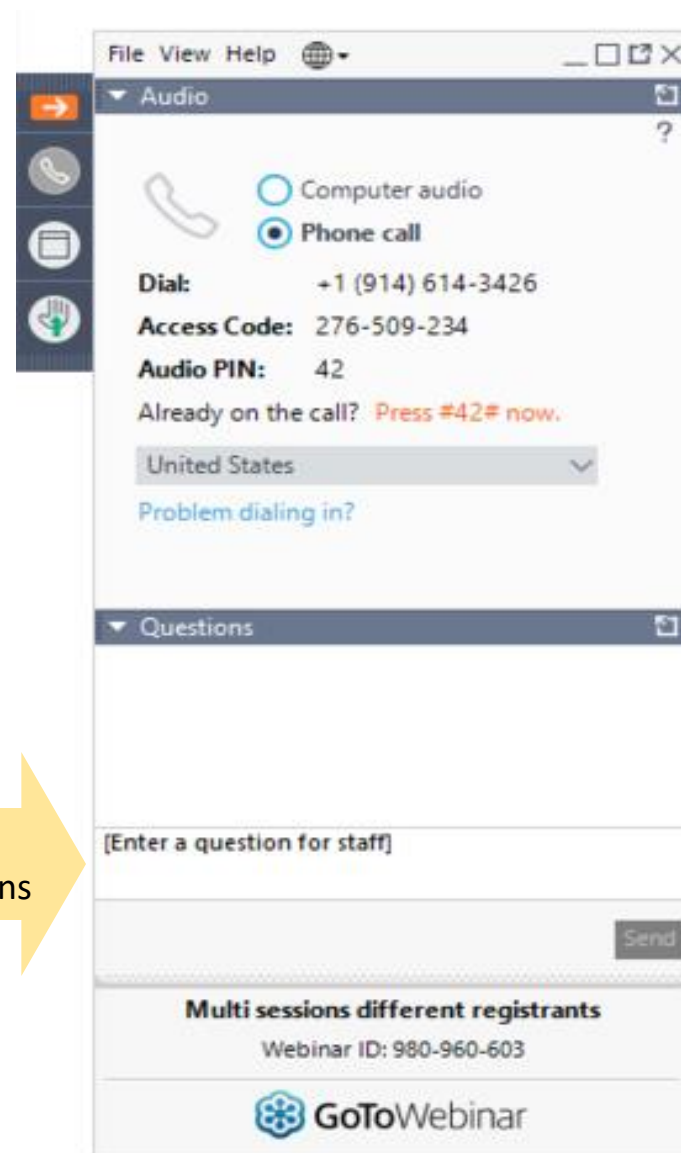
File View Help

Audio

?

Computer audio

Phone call

Dial: +1 (914) 614-3426

Access Code: 276-509-234

Audio PIN: 42

Already on the call? Press #42# now.

United States

Problem dialing in?

Questions

[Enter a question for staff]

ns

Send

Multi sessions different registrants

Webinar ID: 980-960-603

GoToWebinar